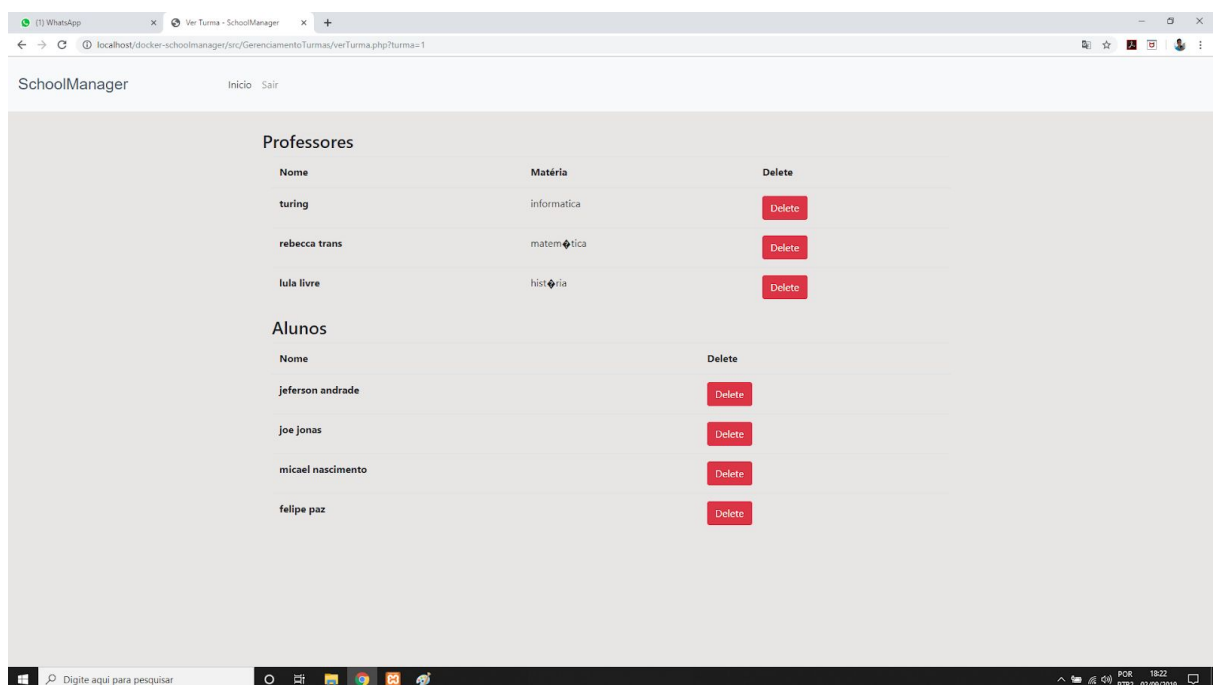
(1) WhatsApp
Ver Turma - SchoolManager
localhost/docker-schoolmanager/src/GerenciamentoTurmas/verTurma.php?turma=1

SchoolManager
Inicio Sair

Professores

| Nome | Matéria | Delete |
|---|---|---|
| turing | informatica | Delete |
| rebecca trans | matem�tica | Delete |
| lula livre | hist�ria | Delete |

Alunos

| Nome | Delete |
|---|---|
| jeferson andrade | Delete |
| joe jonas | Delete |
| micael nascimento | Delete |
| felipe paz | Delete |

Digite aqui para pesquisar
POR PTB2 18:22 02/09/2019